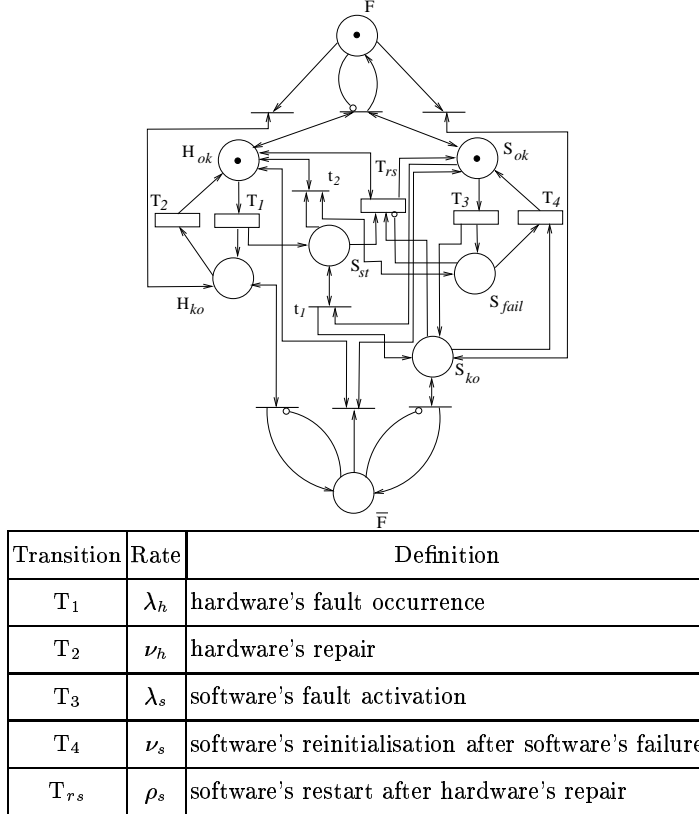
F

$H_{ok}$

$S_{ok}$

$T_2$

$T_1$

$t_2$

$T_{rs}$

$T_3$

$T_4$

$S_{st}$

$H_{ko}$

$t_1$

$S_{fail}$

$S_{ko}$

$\overline{F}$

| Transition | Rate | Definition |
|---|---|---|
| $T_1$ | $\lambda_h$ | hardware's fault occurrence |
| $T_2$ | $\nu_h$ | hardware's repair |
| $T_3$ | $\lambda_s$ | software's fault activation |
| $T_4$ | $\nu_s$ | software's reinitialisation after software's failure |
| $T_{rs}$ | $\rho_s$ | software's restart after hardware's repair |